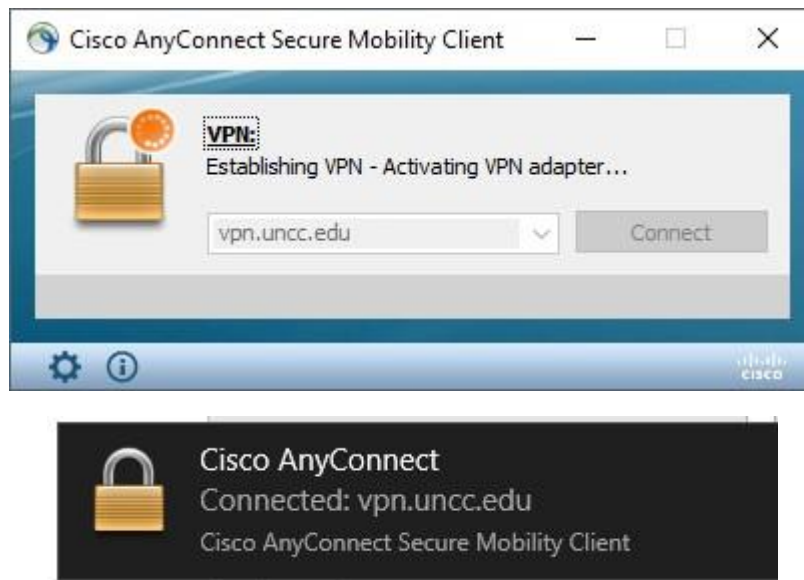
Cisco AnyConnect Secure Mobility Client

VPN:
Establishing VPN - Activating VPN adapter...

vpn.uncc.edu

Connect

cisco

Cisco AnyConnect
Connected: vpn.uncc.edu
Cisco AnyConnect Secure Mobility Client